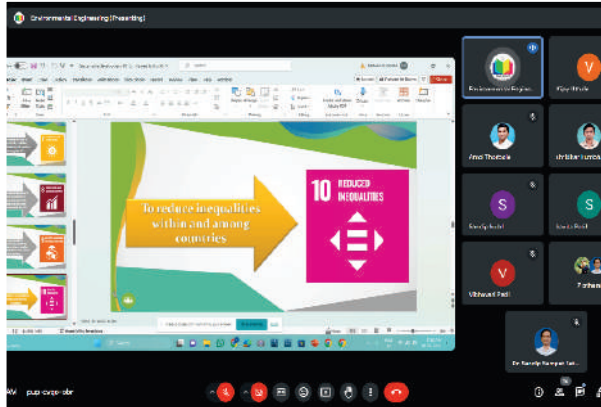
Environmental Engineering (Presenting)

To reduce inequalities within and among countries

10 REDUCED INEQUALITIES

Environmental Engine...

Vijay Bhole

Anol Thorbole

Shrikant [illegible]

Sandip Patil

Sneha Patil

Vibhavari Patil

Prathamesh

Dr. Sandip Ramgan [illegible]

AVI

pup-cvge-obr